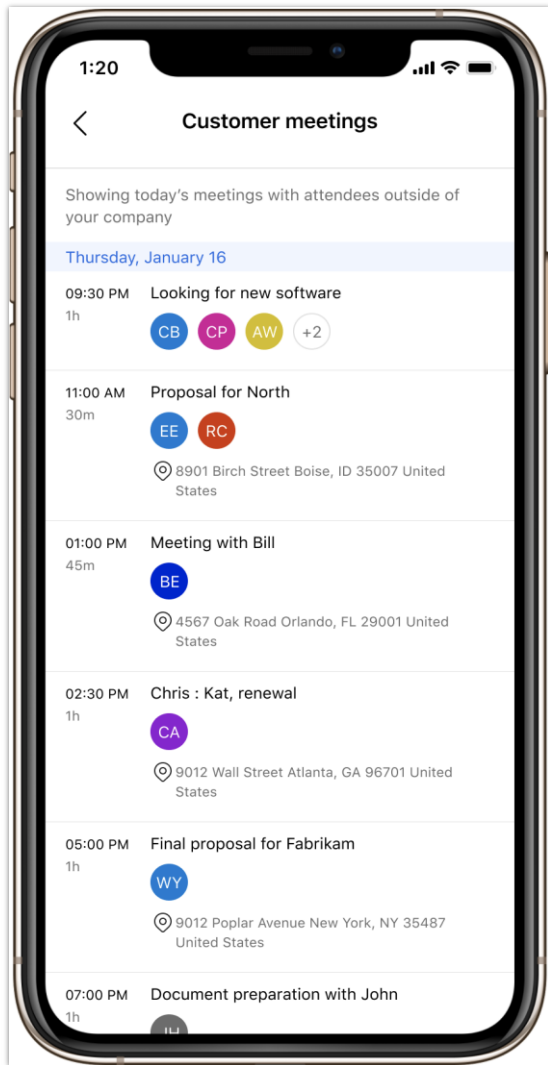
1:20

Customer meetings

Showing today's meetings with attendees outside of your company

Thursday, January 16

09:30 PM
1h
Looking for new software
CB CP AW +2

11:00 AM
30m
Proposal for North
EE RC
8901 Birch Street Boise, ID 35007 United States

01:00 PM
45m
Meeting with Bill
BE
4567 Oak Road Orlando, FL 29001 United States

02:30 PM
1h
Chris : Kat, renewal
CA
9012 Wall Street Atlanta, GA 96701 United States

05:00 PM
1h
Final proposal for Fabrikam
WY
9012 Poplar Avenue New York, NY 35487 United States

07:00 PM
1h
Document preparation with John
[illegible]